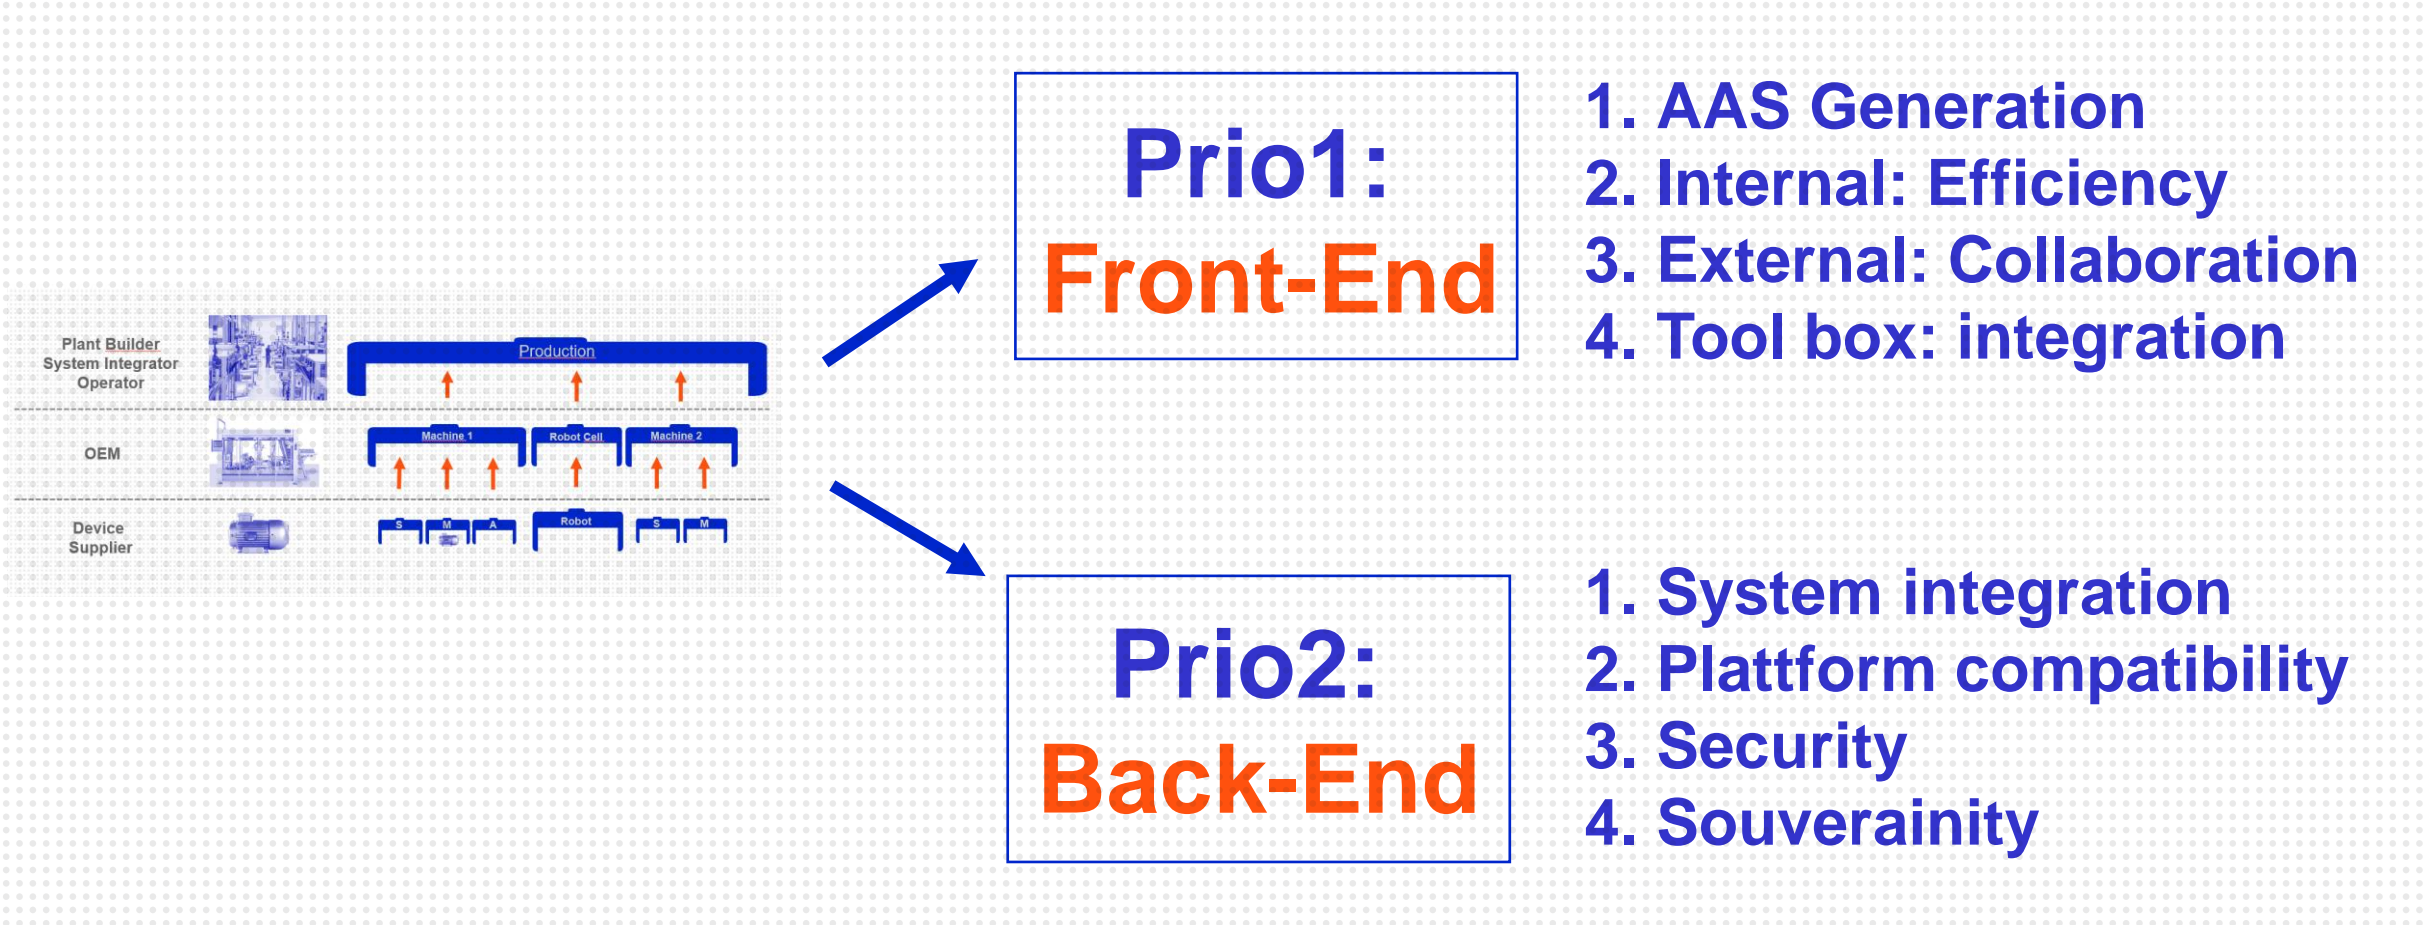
Plant Builder
System Integrator
Operator

Production

OEM

Machine 1

Robot Cell

Machine 2

Device
Supplier

S

M

A

Robot

S

M

Prio1:
Front-End

1. AAS Generation
2. Internal: Efficiency
3. External: Collaboration
4. Tool box: integration

Prio2:
Back-End

1. System integration
2. Plattform compatibility
3. Security
4. Souverainity